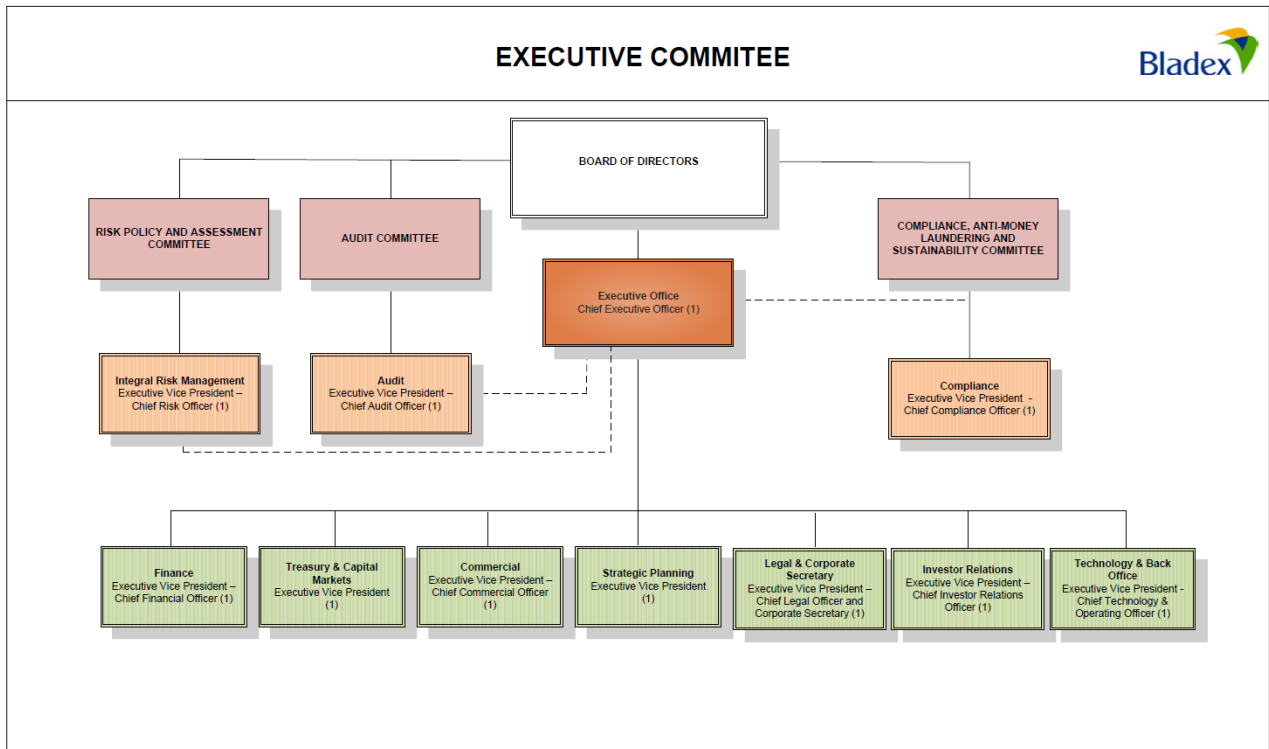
EXECUTIVE COMMITEE

Bladex

BOARD OF DIRECTORS

RISK POLICY AND ASSESSMENT COMMITTEE

AUDIT COMMITTEE

COMPLIANCE, ANTI-MONEY LAUNDERING AND SUSTAINABILITY COMMITTEE

Executive Office
Chief Executive Officer (1)

Integral Risk Management
Executive Vice President – Chief Risk Officer (1)

Audit
Executive Vice President – Chief Audit Officer (1)

Compliance
Executive Vice President - Chief Compliance Officer (1)

Finance
Executive Vice President – Chief Financial Officer (1)

Treasury & Capital Markets
Executive Vice President (1)

Commercial
Executive Vice President – Chief Commercial Officer (1)

Strategic Planning
Executive Vice President (1)

Legal & Corporate Secretary
Executive Vice President – Chief Legal Officer and Corporate Secretary (1)

Investor Relations
Executive Vice President – Chief Investor Relations Officer (1)

Technology & Back Office
Executive Vice President - Chief Technology & Operating Officer (1)